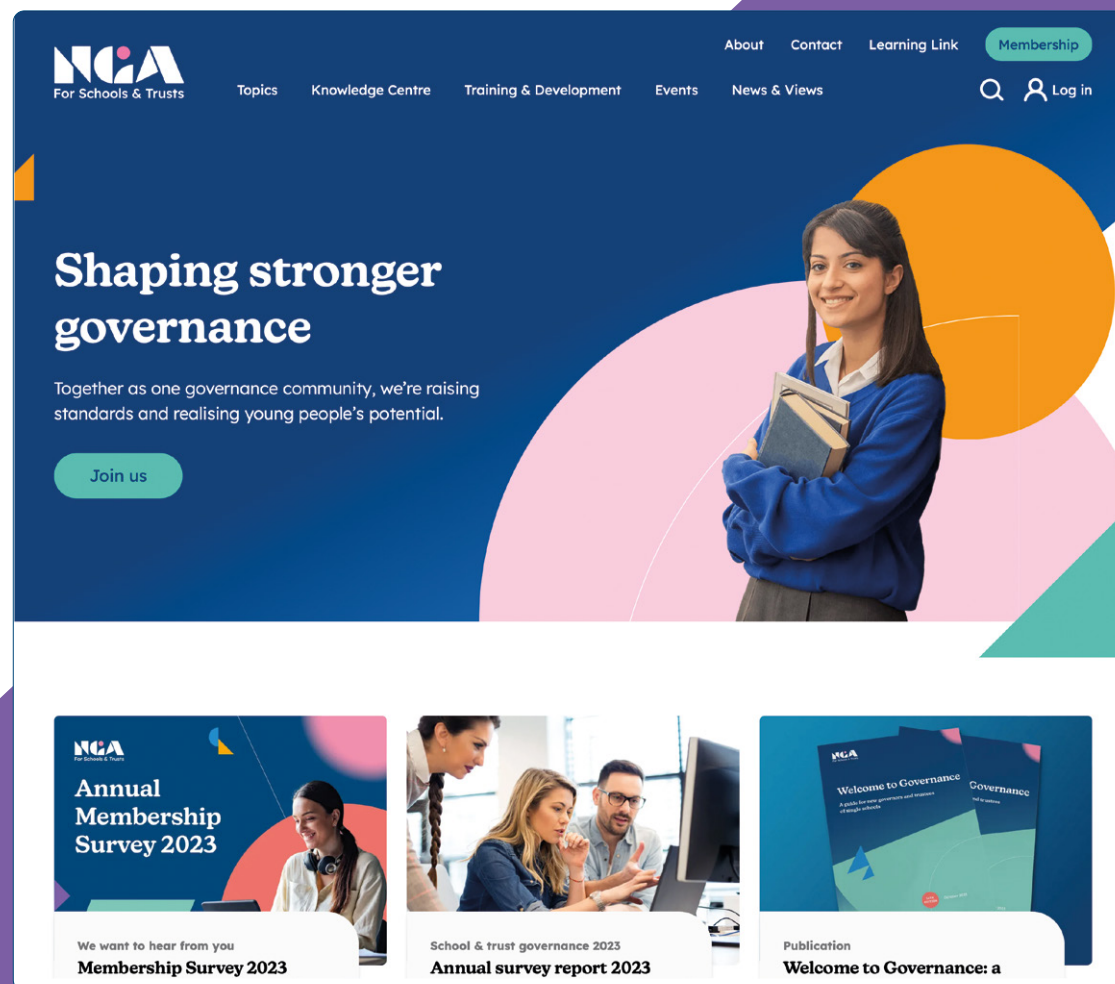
NGA
For Schools & Trusts

About Contact Learning Link Membership

Topics Knowledge Centre Training & Development Events News & Views

Log in

Shaping stronger governance

Together as one governance community, we're raising standards and realising young people's potential.

Join us

NGA
For Schools & Trusts
Annual Membership Survey 2023

We want to hear from you
Membership Survey 2023

School & trust governance 2023
Annual survey report 2023

NGA
Welcome to Governance
Governance

Publication
Welcome to Governance: a